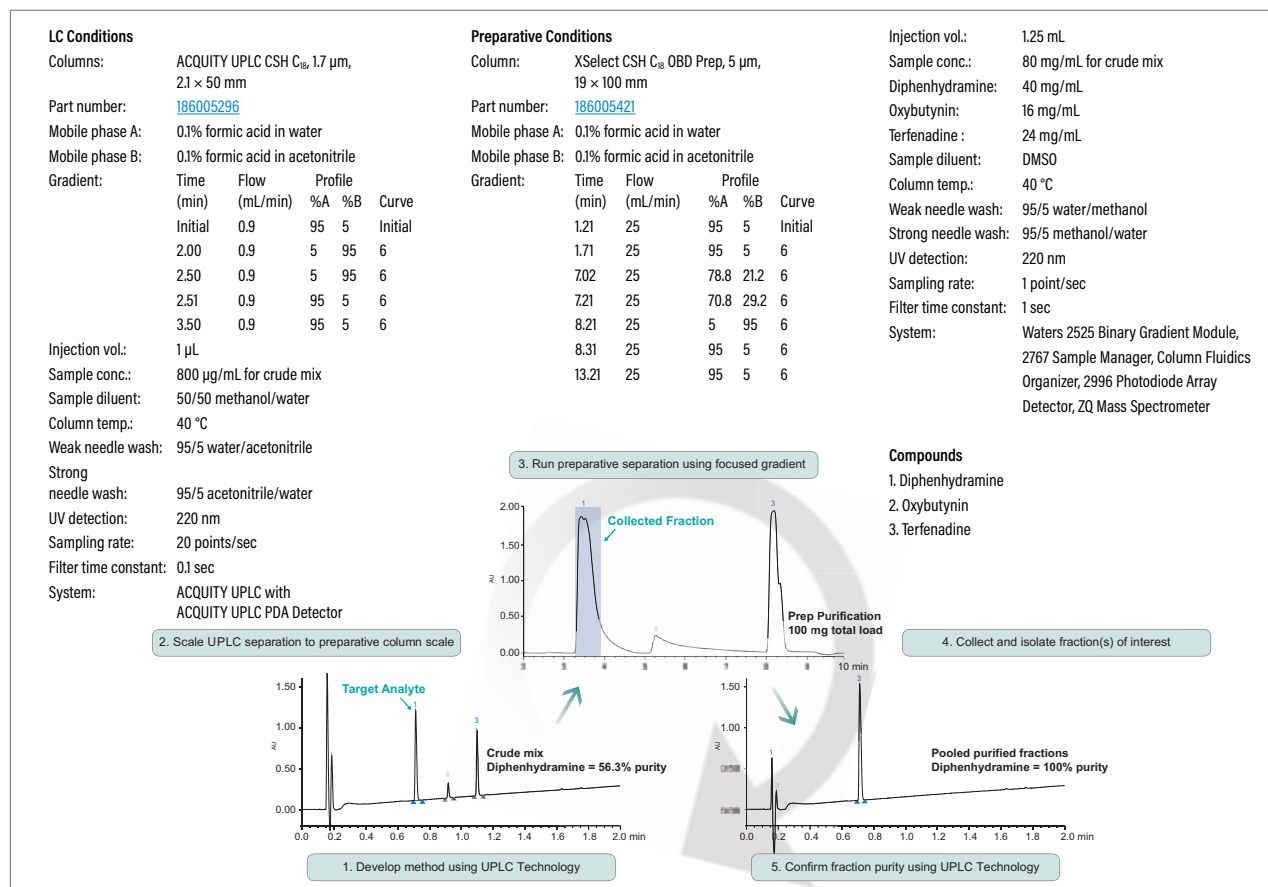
**LC Conditions**

Columns: ACQUITY UPLC CSH $C_{18}$, 1.7 µm, 2.1 × 50 mm

Part number: 186005296

Mobile phase A: 0.1% formic acid in water

Mobile phase B: 0.1% formic acid in acetonitrile

Gradient:

| Time (min) | Flow (mL/min) | Profile %A | %B | Curve |
|---|---|---|---|---|
| Initial | 0.9 | 95 | 5 | Initial |
| 2.00 | 0.9 | 5 | 95 | 6 |
| 2.50 | 0.9 | 5 | 95 | 6 |
| 2.51 | 0.9 | 95 | 5 | 6 |
| 3.50 | 0.9 | 95 | 5 | 6 |

Injection vol.: 1 µL

Sample conc.: 800 µg/mL for crude mix

Sample diluent: 50/50 methanol/water

Column temp.: 40 °C

Weak needle wash: 95/5 water/acetonitrile

Strong needle wash: 95/5 acetonitrile/water

UV detection: 220 nm

Sampling rate: 20 points/sec

Filter time constant: 0.1 sec

System: ACQUITY UPLC with ACQUITY UPLC PDA Detector

**Preparative Conditions**

Column: XSelect CSH $C_{18}$ OBD Prep, 5 µm, 19 × 100 mm

Part number: 186005421

Mobile phase A: 0.1% formic acid in water

Mobile phase B: 0.1% formic acid in acetonitrile

Gradient:

| Time (min) | Flow (mL/min) | Profile %A | %B | Curve |
|---|---|---|---|---|
| 1.21 | 25 | 95 | 5 | Initial |
| 1.71 | 25 | 95 | 5 | 6 |
| 7.02 | 25 | 78.8 | 21.2 | 6 |
| 7.21 | 25 | 70.8 | 29.2 | 6 |
| 8.21 | 25 | 5 | 95 | 6 |
| 8.31 | 25 | 95 | 5 | 6 |
| 13.21 | 25 | 95 | 5 | 6 |

Injection vol.: 1.25 mL

Sample conc.: 80 mg/mL for crude mix

Diphenhydramine: 40 mg/mL

Oxybutynin: 16 mg/mL

Terfenadine : 24 mg/mL

Sample diluent: DMSO

Column temp.: 40 °C

Weak needle wash: 95/5 water/methanol

Strong needle wash: 95/5 methanol/water

UV detection: 220 nm

Sampling rate: 1 point/sec

Filter time constant: 1 sec

System: Waters 2525 Binary Gradient Module, 2767 Sample Manager, Column Fluidics Organizer, 2996 Photodiode Array Detector, ZQ Mass Spectrometer

**Compounds**

1. Diphenhydramine
2. Oxybutynin
3. Terfenadine

3. Run preparative separation using focused gradient

2.00 1.50 1.00 0.50 0.00 AU 1 3 Collected Fraction Prep Purification 100 mg total load 10 min

2. Scale UPLC separation to preparative column scale

4. Collect and isolate fraction(s) of interest

1.50 1.00 0.50 0.00 AU Target Analyte 1 3 Crude mix Diphenhydramine = 56.3% purity 0.0 0.2 0.4 0.6 0.8 1.0 1.2 1.4 1.6 1.8 2.0 min

1.50 1.00 0.50 AU 1 3 Pooled purified fractions Diphenhydramine = 100% purity 0.0 0.2 0.4 0.6 0.8 1.0 1.2 1.4 1.6 1.8 2.0 min

1. Develop method using UPLC Technology

5. Confirm fraction purity using UPLC Technology